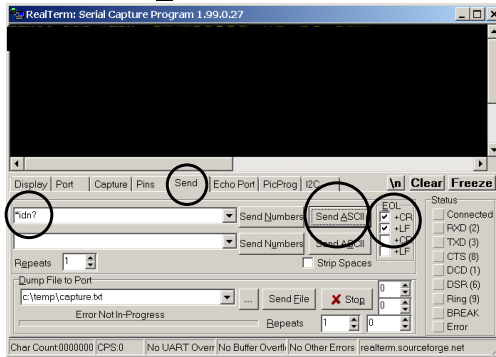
RealTerm: Serial Capture Program 1.99.0.27

Display | Port | Capture | Pins | Send | Echo Port | PicProg | I2C | \n | Clear | Freeze

*idn?
Send Numbers | Send ASCII
Send Numbers | Send ASCII

EOL
+CR
+LF
+CR
+LF

Repeats 1
Strip Spaces

Dump File to Port
c:\temp\capture.txt
... | Send File | Stop | 0 | 0
Error Not In-Progress
Repeats 1 | 0

Status
Connected
RXD (2)
TXD (3)
CTS (8)
DCD (1)
DSR (6)
Ring (9)
BREAK
Error

Char Count:0000000 | CPS:0 | No UART Overr | No Buffer Overfl | No Other Errors | realterm.sourceforge.net